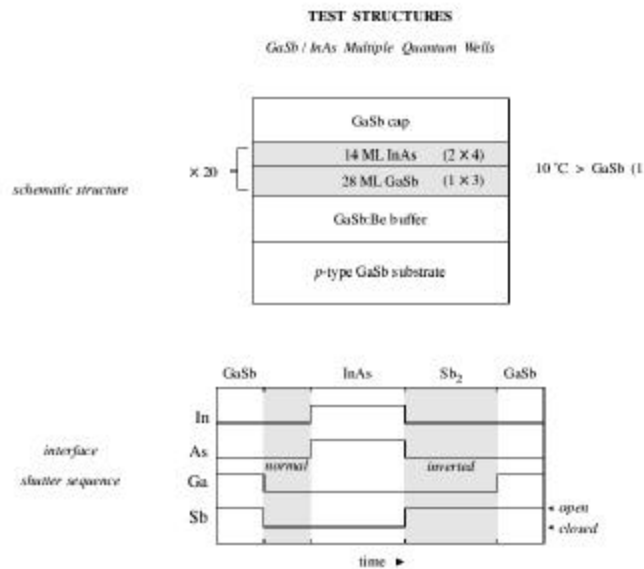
TEST STRUCTURES

GaSb / InAs Multiple Quantum Wells

schematic structure

GaSb cap

× 20

14 ML InAs (2 × 4)

28 ML GaSb (1 × 3)

10 °C > GaSb (1

GaSb:Be buffer

p-type GaSb substrate

GaSb InAs $Sb_2$ GaSb

In

interface

As

normal

inverted

shutter sequence

Ga

Sb

open

closed

time ►